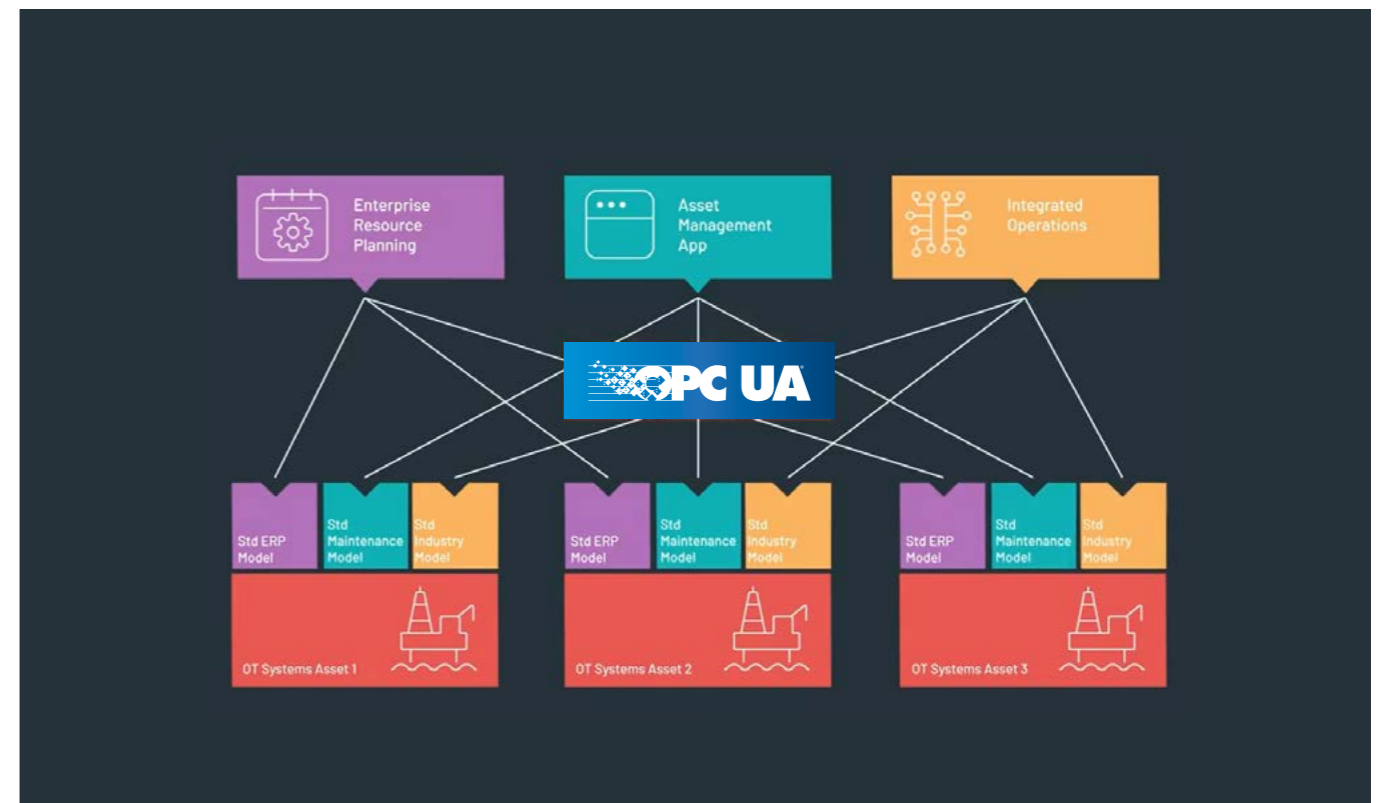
Enterprise Resource Planning

Asset Management App

Integrated Operations

OPC UA

Std ERP Model

Std Maintenance Model

Std Industry Model

OT Systems Asset 1

Std ERP Model

Std Maintenance Model

Std Industry Model

OT Systems Asset 2

Std ERP Model

Std Maintenance Model

Std Industry Model

OT Systems Asset 3